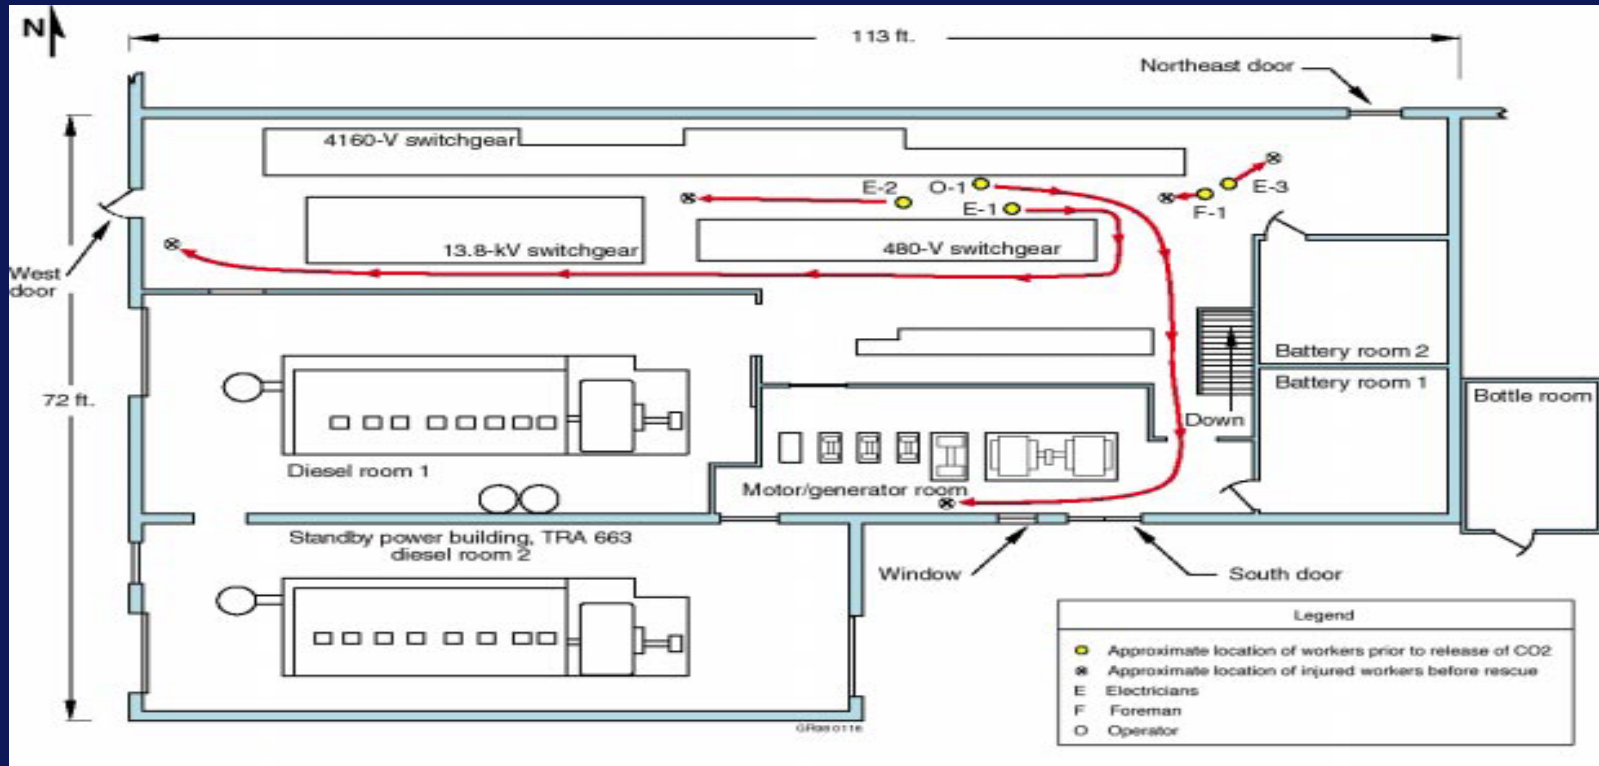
N

113 ft.

Northeast door

4160-V switchgear

E-2 O-1 E-3

E-1 F-1

13.8-kV switchgear

480-V switchgear

West door

72 ft.

Battery room 2

Battery room 1

Bottle room

Down

Diesel room 1

Motor/generator room

Standby power building, TRA 663 diesel room 2

Window

South door

Legend

Approximate location of workers prior to release of CO2

Approximate location of injured workers before rescue

E Electricians

F Foreman

O Operator

GR98 0116